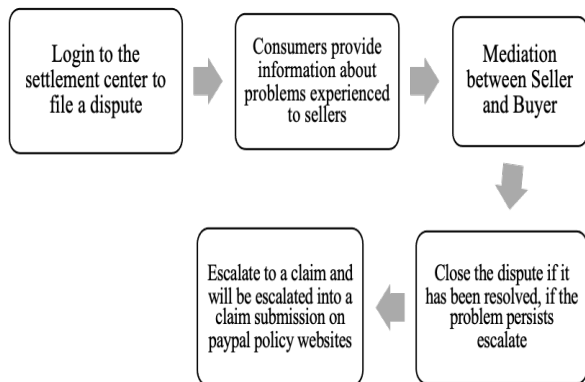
Login to the settlement center to file a dispute

Consumers provide information about problems experienced to sellers

Mediation between Seller and Buyer

Close the dispute if it has been resolved, if the problem persists escalate

Escalate to a claim and will be escalated into a claim submission on paypal policy websites